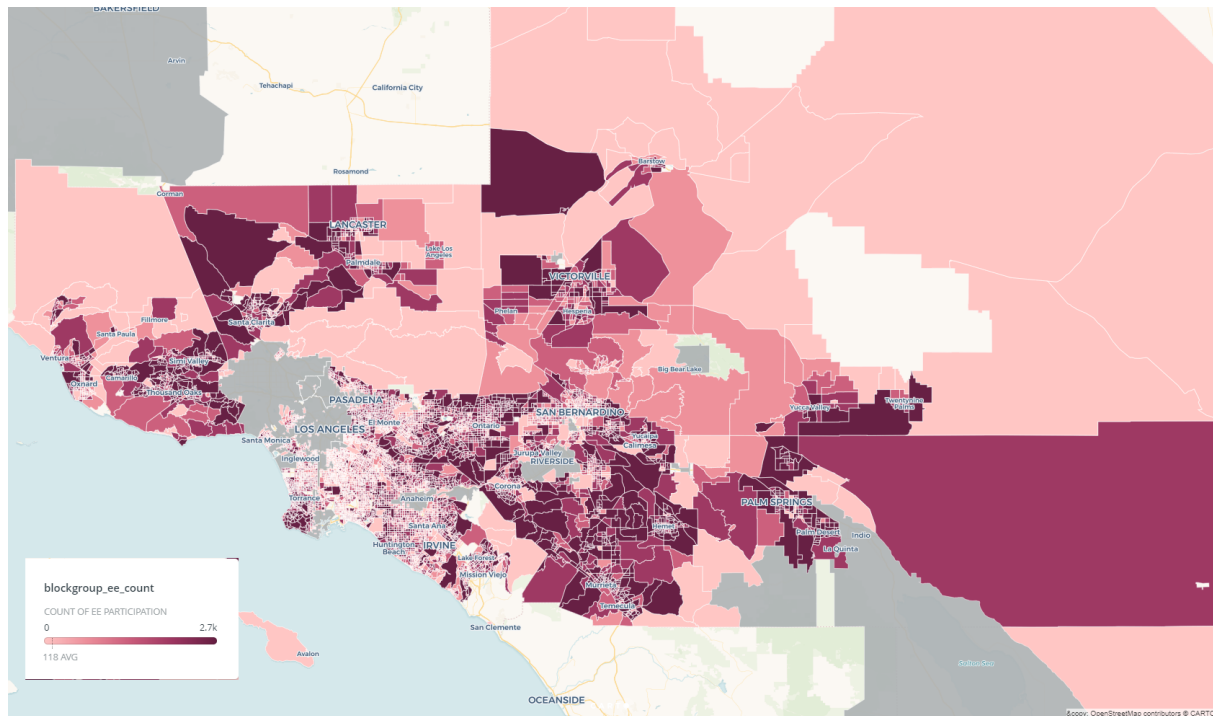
BAKERSFIELD
Arvin
Tehachapi
California City
Rosamond
Barstow
Gorman
LANCASTER
Lake Los Angeles
Palmdale
VICTORVILLE
Hesperia
Phelan
Fillmore
Santa Paula
Santa Clarita
Ventura
Simi Valley
Oxnard
Camarillo
Thousand Oaks
Big Bear Lake
Yucca Valley
Twentynine Palms
PASADENA
SAN BERNARDINO
Santa Monica
LOS ANGELES
El Monte
Ontario
Yucaipa
Calimesa
Inglewood
Jurupa Valley
RIVERSIDE
Torrance
Corona
Anaheim
PALM SPRINGS
Santa Ana
Hemet
Palm Desert
Huntington Beach
IRVINE
La Quinta
Indio
Lake Forest
Mission Viejo
Murrieta
Temecula
San Clemente
Avalon
Salton Sea
OCEANSIDE
blockgroup_ee_count
COUNT OF EE PARTICIPATION
0
2.7k
118 AVG
&copy; OpenStreetMap contributors © CARTO